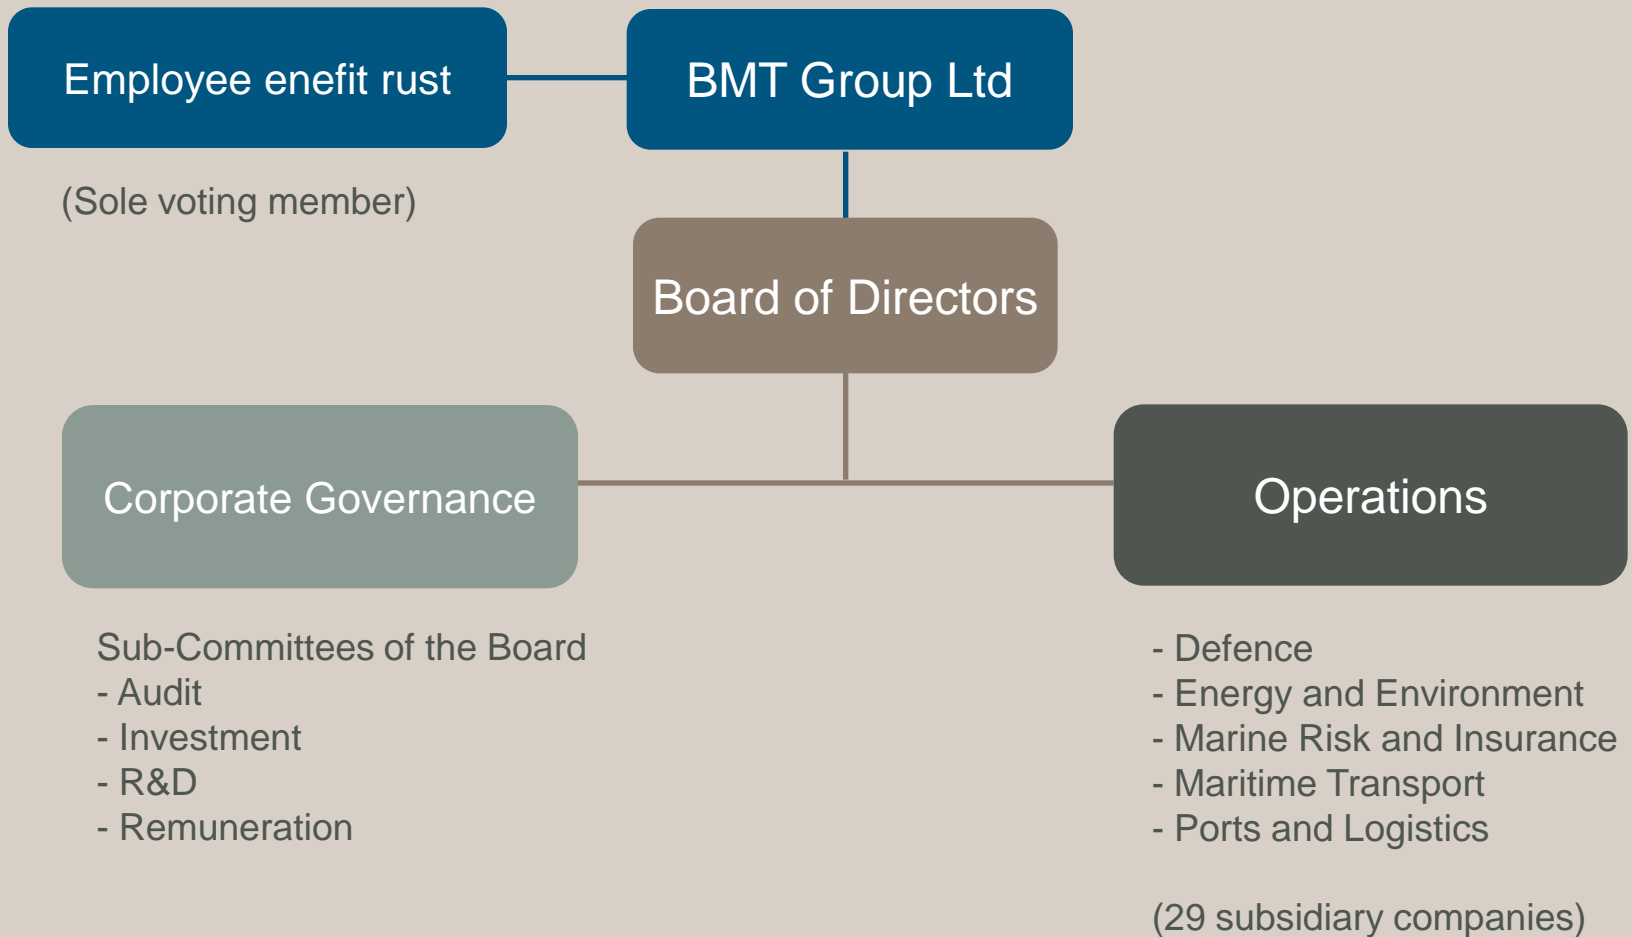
Employee enefit rust

BMT Group Ltd

(Sole voting member)

Board of Directors

Corporate Governance

Operations

Sub-Committees of the Board
- Audit
- Investment
- R&D
- Remuneration

- Defence
- Energy and Environment
- Marine Risk and Insurance
- Maritime Transport
- Ports and Logistics

(29 subsidiary companies)